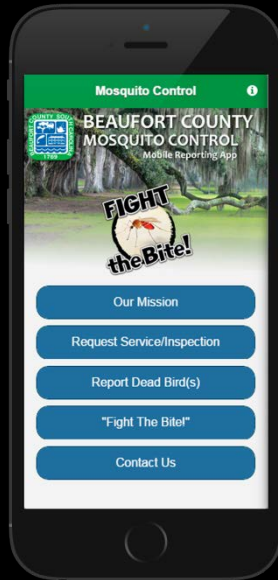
Mosquito Control

COUNTY SOUTH CAROLINA 1769

BEAUFORT COUNTY
MOSQUITO CONTROL
Mobile Reporting App

FIGHT
the Bite!

Our Mission

Request Service/Inspection

Report Dead Bird(s)

"Fight The Bite!"

Contact Us